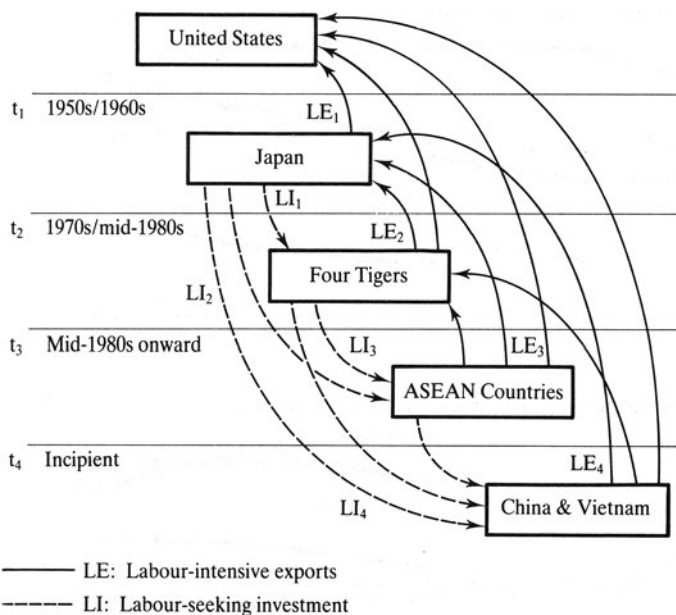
United States

$t_1$ 1950s/1960s

$LE_1$

Japan

$LI_1$

$t_2$ 1970s/mid-1980s

$LE_2$

Four Tigers

$LI_2$

$t_3$ Mid-1980s onward

$LI_3$

$LE_3$

ASEAN Countries

$t_4$ Incipient

$LE_4$

$LI_4$

China & Vietnam

LE: Labour-intensive exports

LI: Labour-seeking investment